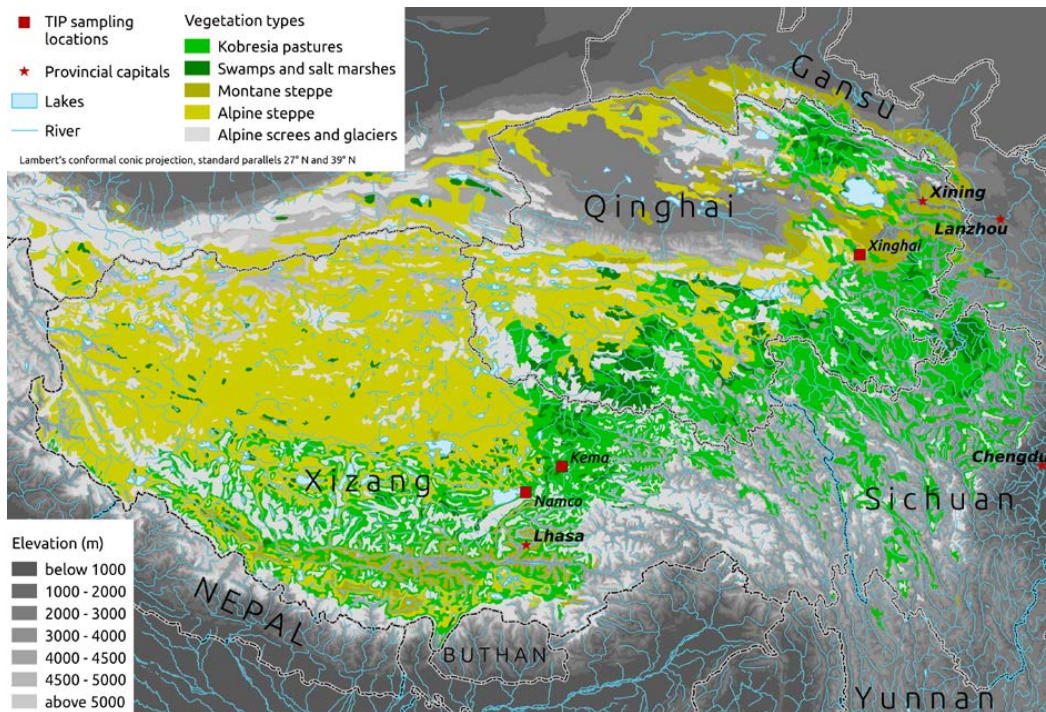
TIP sampling locations
Provincial capitals
Lakes
River

Vegetation types
Kobresia pastures
Swamps and salt marshes
Montane steppe
Alpine steppe
Alpine screes and glaciers

Lambert's conformal conic projection, standard parallels 27° N and 39° N

Gansu
Qinghai
Xining
Lanzhou
Xinghai
Kema
Namco
Lhasa
Xizang
Chengdu
Sichuan
NEPAL
BUTHAN
Yunnan

Elevation (m)
below 1000
1000 - 2000
2000 - 3000
3000 - 4000
4000 - 4500
4500 - 5000
above 5000